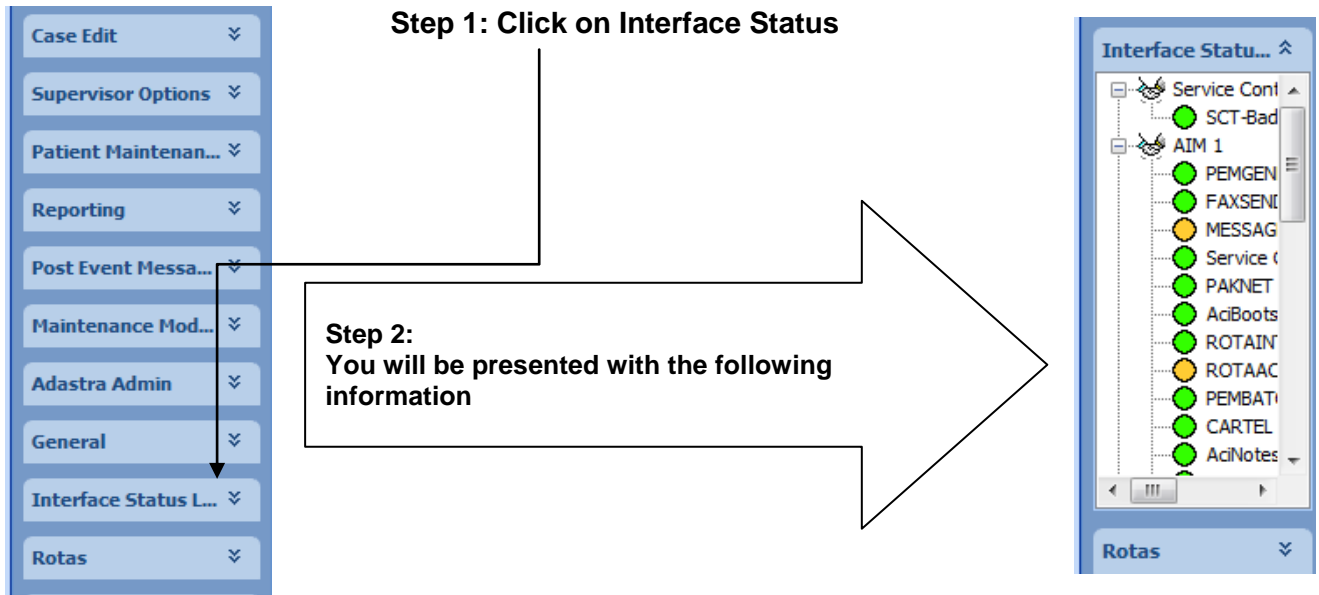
Case Edit

Supervisor Options

Patient Maintenan...

Reporting

Post Event Messa...

Maintenance Mod...

Adastra Admin

General

Interface Status L...

Rotas

Step 1: Click on Interface Status

Step 2:
You will be presented with the following information

Interface Statu...

Service Cont

SCT-Bad

AIM 1

PEMGEN

FAXSENI

MESSAG

Service (

PAKNET

AciBoots

ROTAIN

ROTAAC

PEMBAT

CARTEL

AciNotes

Rotas